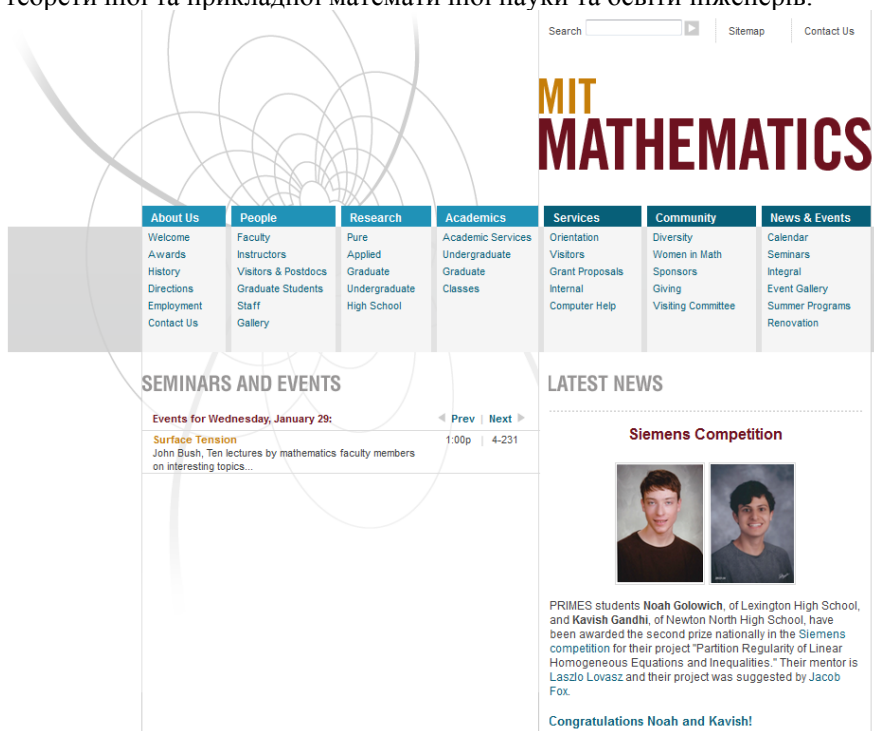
теоретичної та прикладної математики його науки та освіти інженерів.

Search Sitemap Contact Us

MIT
MATHEMATICS

About Us
Welcome
Awards
History
Directions
Employment
Contact Us

People
Faculty
Instructors
Visitors & Postdocs
Graduate Students
Staff
Gallery

Research
Pure
Applied
Graduate
Undergraduate
High School

Academics
Academic Services
Undergraduate
Graduate
Classes

Services
Orientation
Visitors
Grant Proposals
Internal
Computer Help

Community
Diversity
Women in Math
Sponsors
Giving
Visiting Committee

News & Events
Calendar
Seminars
Integral
Event Gallery
Summer Programs
Renovation

SEMINARS AND EVENTS

Events for Wednesday, January 29: Prev | Next

Surface Tension 1:00p | 4-231
John Bush, Ten lectures by mathematics faculty members on interesting topics...

LATEST NEWS

Siemens Competition

PRIMES students Noah Golowich, of Lexington High School, and Kavish Gandhi, of Newton North High School, have been awarded the second prize nationally in the Siemens competition for their project "Partition Regularity of Linear Homogeneous Equations and Inequalities." Their mentor is Laszlo Lovasz and their project was suggested by Jacob Fox.

Congratulations Noah and Kavish!